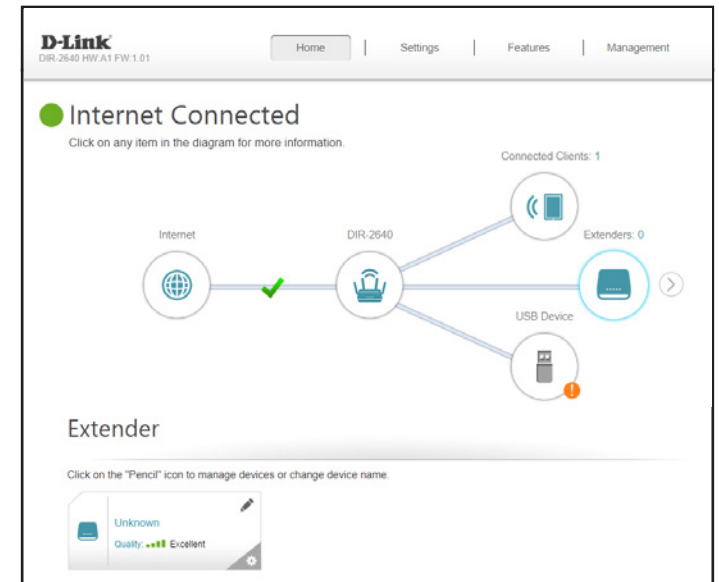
D-Link
DIR-2640 HW:A1 FW:1.01

Home | Settings | Features | Management

Internet Connected
Click on any item in the diagram for more information.

Connected Clients: 1

Internet

DIR-2640

Extenders: 0

USB Device

Extender

Click on the "Pencil" icon to manage devices or change device name.

Unknown
Quality: Excellent